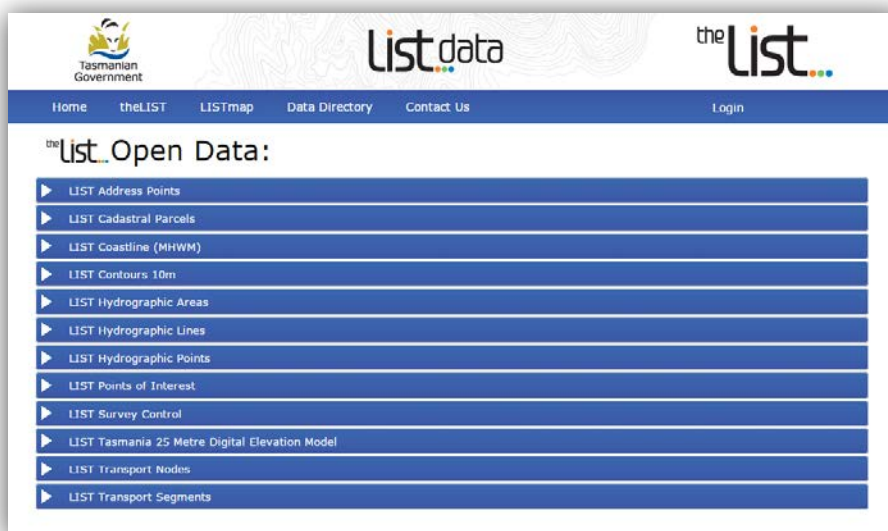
Tasmanian Government

list data

the list

Home theLIST LISTmap Data Directory Contact Us Login

the list Open Data:

LIST Address Points

LIST Cadastral Parcels

LIST Coastline (MHWM)

LIST Contours 10m

LIST Hydrographic Areas

LIST Hydrographic Lines

LIST Hydrographic Points

LIST Points of Interest

LIST Survey Control

LIST Tasmania 25 Metre Digital Elevation Model

LIST Transport Nodes

LIST Transport Segments